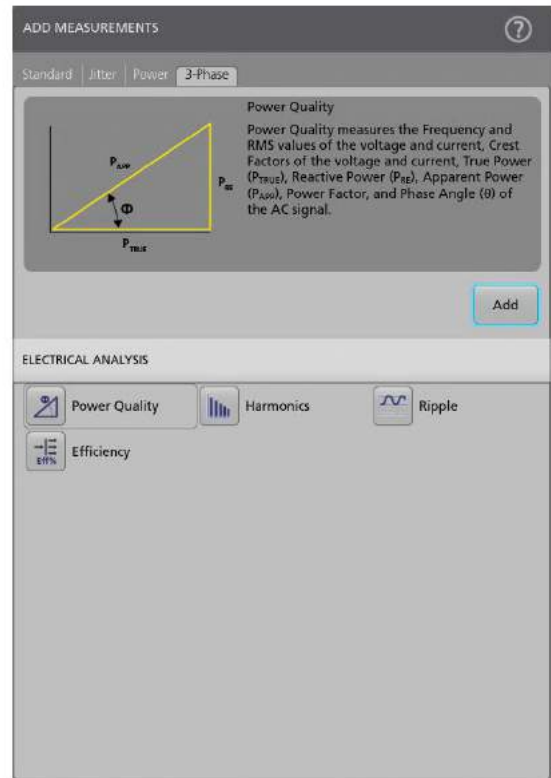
ADD MEASUREMENTS

?

Standard | Jitter | Power | 3-Phase

$P_{APP}$

$\Phi$

$P_{RE}$

$P_{TRUE}$

Power Quality

Power Quality measures the Frequency and RMS values of the voltage and current, Crest Factors of the voltage and current, True Power ($P_{TRUE}$), Reactive Power ($P_{RE}$), Apparent Power ($P_{APP}$), Power Factor, and Phase Angle (θ) of the AC signal.

Add

ELECTRICAL ANALYSIS

Power Quality

Harmonics

Ripple

Eff%

Efficiency